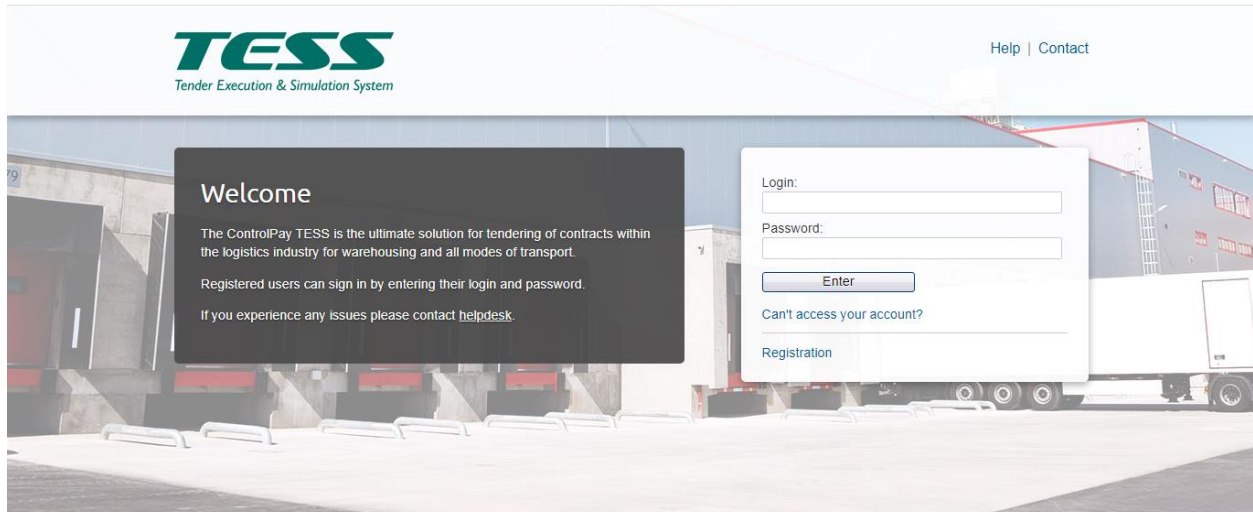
TESS
Tender Execution & Simulation System

Help | Contact

Welcome

The ControlPay TESS is the ultimate solution for tendering of contracts within the logistics industry for warehousing and all modes of transport.

Registered users can sign in by entering their login and password.

If you experience any issues please contact helpdesk.

Login:

Password:

Enter

Can't access your account?

Registration